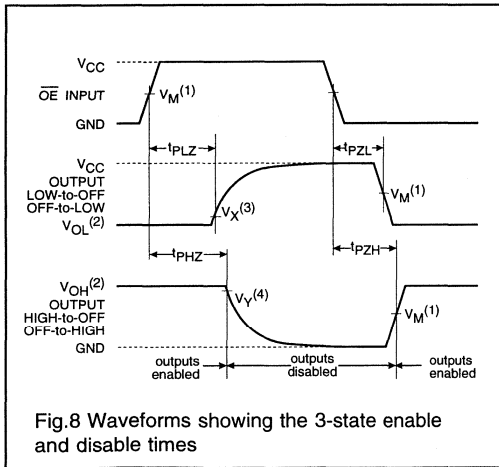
$V_{CC}$
$\overline{OE}$ INPUT
$V_M^{(1)}$
GND
$t_{PLZ}$
$t_{PZL}$
$V_{CC}$
OUTPUT LOW-to-OFF OFF-to-LOW
$V_M^{(1)}$
$V_X^{(3)}$
$V_{OL}^{(2)}$
$t_{PHZ}$
$t_{PZH}$
$V_{OH}^{(2)}$
OUTPUT HIGH-to-OFF OFF-to-HIGH
$V_Y^{(4)}$
$V_M^{(1)}$
GND
outputs enabled
outputs disabled
outputs enabled

Fig.8 Waveforms showing the 3-state enable and disable times